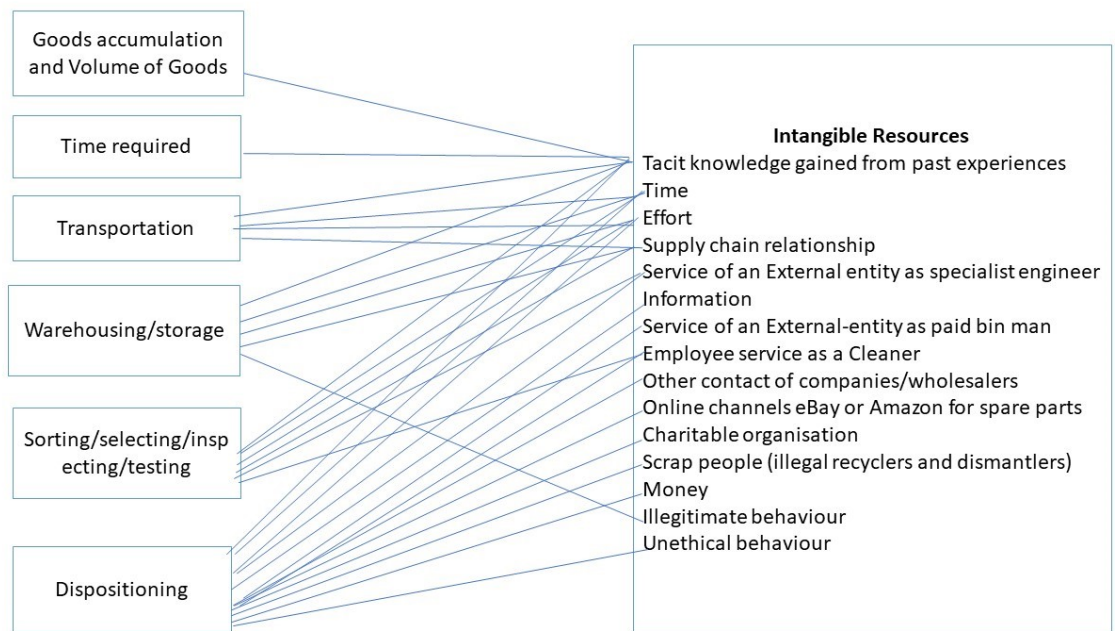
Goods accumulation and Volume of Goods

Time required

Transportation

Warehousing/storage

Sorting/selecting/inspecting/testing

Dispositioning

Intangible Resources
Tacit knowledge gained from past experiences
Time
Effort
Supply chain relationship
Service of an External entity as specialist engineer
Information
Service of an External-entity as paid bin man
Employee service as a Cleaner
Other contact of companies/wholesalers
Online channels eBay or Amazon for spare parts
Charitable organisation
Scrap people (illegal recyclers and dismantlers)
Money
Illegitimate behaviour
Unethical behaviour